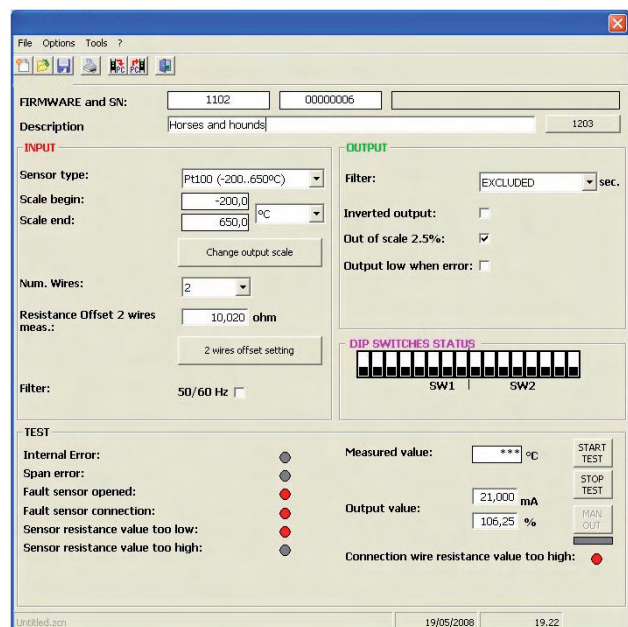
File Options Tools ?

FIRMWARE and SN: 1102 00000006

Description Horses and hounds 1203

INPUT

Sensor type: Pt100 (-200..650°C)

Scale begin: -200,0

Scale end: 650,0 °C

Change output scale

Num. Wires: 2

Resistance Offset 2 wires meas.: 10,020 ohm

2 wires offset setting

Filter: 50/60 Hz

OUTPUT

Filter: EXCLUDED sec.

Inverted output:

Out of scale 2.5%:

Output low when error:

DIP SWITCHES STATUS

SW1 SW2

TEST

Internal Error:

Span error:

Fault sensor opened:

Fault sensor connection:

Sensor resistance value too low:

Sensor resistance value too high:

Measured value: *** °C

START TEST

STOP TEST

Output value: 21,000 mA

106,25 %

MAN OUT

Connection wire resistance value too high:

Untitled.zcn 19/05/2008 19.22